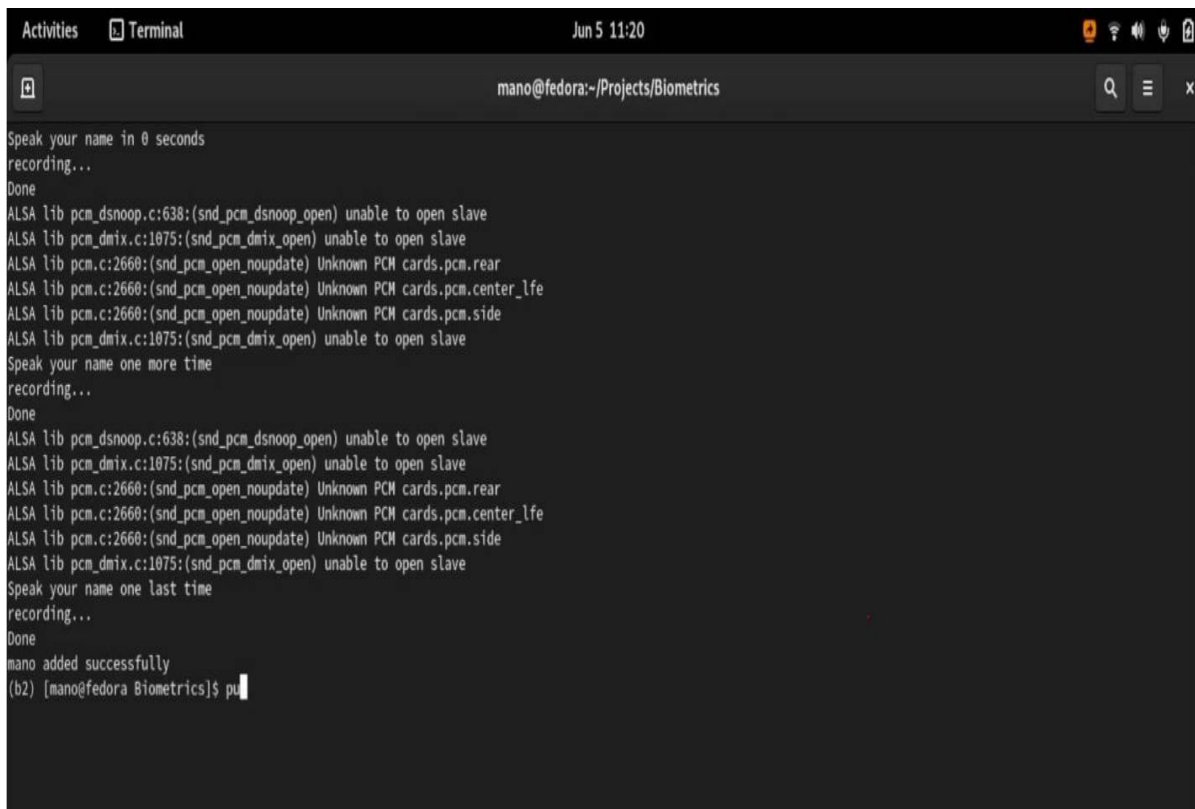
Activities Terminal Jun 5 11:20

mano@fedora:~/Projects/Biometrics

Speak your name in 0 seconds
recording...
Done
ALSA lib pcm_dsnoop.c:638:(snd_pcm_dsnoop_open) unable to open slave
ALSA lib pcm_dmix.c:1075:(snd_pcm_dmix_open) unable to open slave
ALSA lib pcm.c:2660:(snd_pcm_open_noupdate) Unknown PCM cards.pcm.rear
ALSA lib pcm.c:2660:(snd_pcm_open_noupdate) Unknown PCM cards.pcm.center_lfe
ALSA lib pcm.c:2660:(snd_pcm_open_noupdate) Unknown PCM cards.pcm.side
ALSA lib pcm_dmix.c:1075:(snd_pcm_dmix_open) unable to open slave
Speak your name one more time
recording...
Done
ALSA lib pcm_dsnoop.c:638:(snd_pcm_dsnoop_open) unable to open slave
ALSA lib pcm_dmix.c:1075:(snd_pcm_dmix_open) unable to open slave
ALSA lib pcm.c:2660:(snd_pcm_open_noupdate) Unknown PCM cards.pcm.rear
ALSA lib pcm.c:2660:(snd_pcm_open_noupdate) Unknown PCM cards.pcm.center_lfe
ALSA lib pcm.c:2660:(snd_pcm_open_noupdate) Unknown PCM cards.pcm.side
ALSA lib pcm_dmix.c:1075:(snd_pcm_dmix_open) unable to open slave
Speak your name one last time
recording...
Done
mano added successfully
(b2) [mano@fedora Biometrics]$ pu